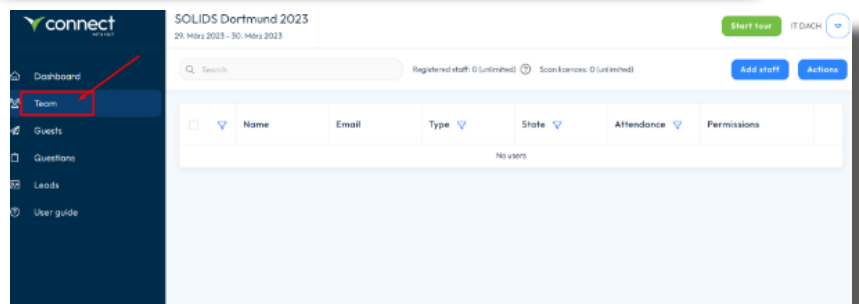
connect

Dashboard
Team
Guests
Questions
Leads
User guide

SOLIDS Dortmund 2023
29. März 2023 - 30. März 2023

Start tour
IT DACH

Search
Registered staff: 0 (unlimited)
Scan licences: 0 (unlimited)
Add staff
Actions

| | Name | Email | Type | State | Attendance | Permissions |
|---|---|---|---|---|---|---|
| No users | | | | | | |